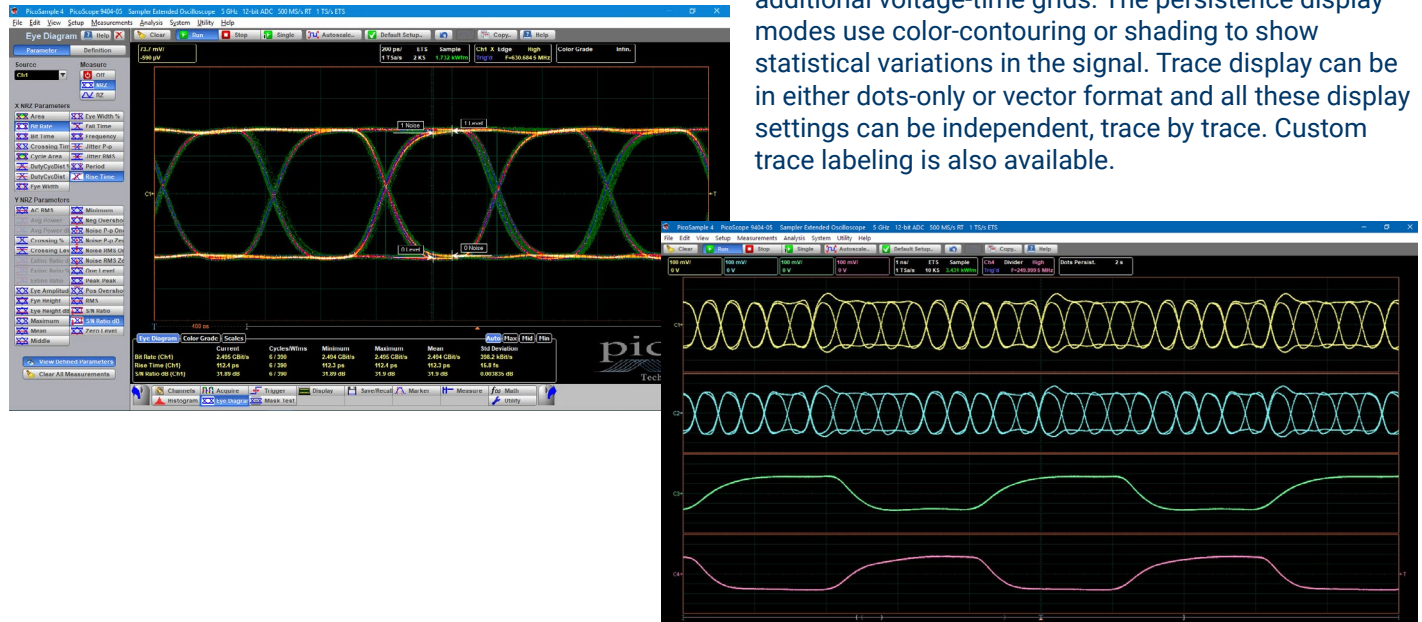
additional voltage-time grids. The persistence display modes use color-contouring or shading to show statistical variations in the signal. Trace display can be in either dots-only or vector format and all these display settings can be independent, trace by trace. Custom trace labeling is also available.

PicoSample 4 PicoScope 9404-05 Sampler Extended Oscilloscope 5 GHz 12-bit ADC 500 MS/s RT 1 TS/s ETS

File Edit View Setup Measurements Analysis System Utility Help

Eye Diagram Help Clear Run Stop Single Autoscale Default Setup Copy Help

Parameter Definition

Source Ch1 Measure Off NRZ RZ

X NRZ Parameters
Area Eye Width %
Bit Rate Fall Time
Bit Time Frequency
Crossing Time Jitter P-p
Cycle Area Jitter RMS
DutyCycDist Period
DutyCycDist Rise Time
Eye Width

Y NRZ Parameters
AC RMS Minimum
Avg Power Neg Overshoot
Avg Power dB Noise P-p One
Crossing % Noise P-p Zero
Crossing Level Noise RMS One
Extinc. Ratio Noise RMS Zero
Extinc. Ratio One Level
Extinc. Ratio Peak Peak
Eye Amplitude Pos Overshoot
Eye Height RMS
Eye Height dB S/N Ratio
Maximum S/N Ratio dB
Mean Zero Level
Middle

View Defined Parameters
Clear All Measurements

73.7 mV/ -590 µV
200 ps/ ETS Sample 1 TS/s 2 KS 1.732 kWfm
Ch1 X Edge High Trig'd F=630.684 5 MHz
Color Grade Infin.

1 Noise 1 Level 0 Level 0 Noise
400 ps

Eye Diagram Color Grade Scales Auto Max Mid Min

| | Current | Cycles/Wfms | Minimum | Maximum | Mean | Std Deviation |
|---|---|---|---|---|---|---|
| Bit Rate (Ch1) | 2.495 GBit/s | 6 / 390 | 2.494 GBit/s | 2.495 GBit/s | 2.494 GBit/s | 208.2 kBit/s |
| Rise Time (Ch1) | 112.4 ps | 6 / 390 | 112.3 ps | 112.4 ps | 112.3 ps | 15.8 fs |
| S/N Ratio dB (Ch1) | 31.89 dB | 6 / 390 | 31.89 dB | 31.9 dB | 31.9 dB | 0.003835 dB |

Channels Acquire Trigger Display Save/Recall Marker Measure Math
Histogram Eye Diagram Mask Test Utility

PicoSample 4 PicoScope 9404-05 Sampler Extended Oscilloscope 5 GHz 12-bit ADC 500 MS/s RT 1 TS/s ETS

File Edit View Setup Measurements Analysis System Utility Help

Clear Run Stop Single Autoscale Default Setup Copy Help

100 mV/ 0 V 100 mV/ 0 V 100 mV/ 0 V 100 mV/ 0 V
1 ns/ ETS Sample 1 TS/s 10 KS 3.424 kWfm
Ch4 Divider High Trig'd F=249.999 5 MHz
Dots Persist. 2 s